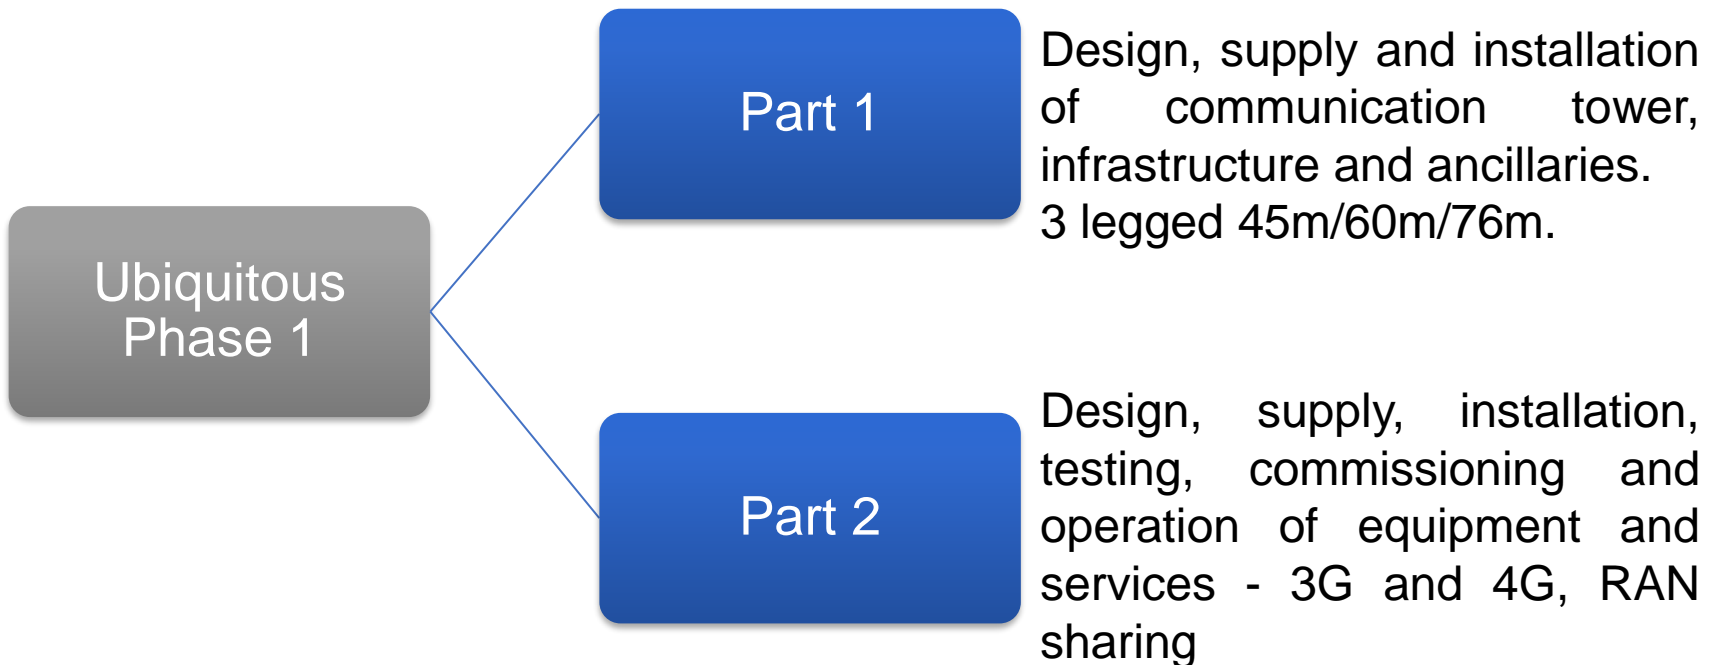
Ubiquitous Phase 1

Part 1

Design, supply and installation of communication tower, infrastructure and ancillaries.
3 legged 45m/60m/76m.

Part 2

Design, supply, installation, testing, commissioning and operation of equipment and services - 3G and 4G, RAN sharing